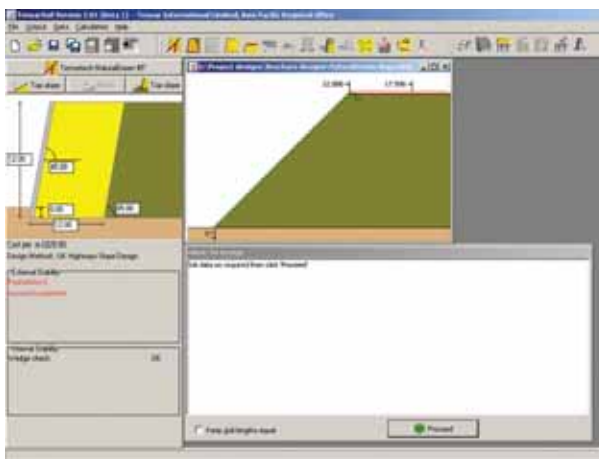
TensarSoil Version 2.01 (Beta 1) - Tensar International Limited, Asia Pacific Regional Office

File Unlock Data Calculation Help

Tensartech NaturalGreen HT

Toe slope

Toe slope

12.00

45.00

1.00

2.00

45.00

17.00

Cost per m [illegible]

Design Method: UK Highways Slope Design

External Stability

Internal Stability

Wedge check OK

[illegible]

12.000

17.500

Edit data as required then click 'Proceed'

Keep grid lengths equal

Proceed